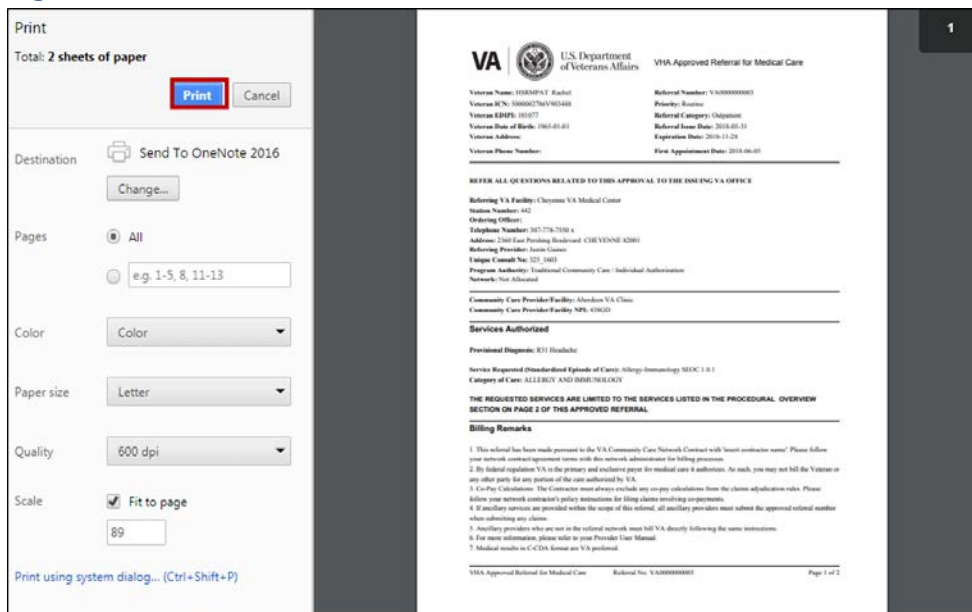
Print

Total: 2 sheets of paper

Print Cancel

Destination Send To OneNote 2016

Change...

Pages All

e.g. 1-5, 8, 11-13

Color Color

Paper size Letter

Quality 600 dpi

Scale Fit to page

89

Print using system dialog... (Ctrl+Shift+P)

1

VA U.S. Department of Veterans Affairs VHA Approved Referral for Medical Care

Veteran Name: HSRMPAT Rachel
Veteran ICN: 5000002786V903488
Veteran EDIPI: 101977
Veteran Date of Birth: 1965-01-01
Veteran Address:
Veteran Phone Number:

Referral Number: VA0000000003
Priority: Routine
Referral Category: Outpatient
Referral Issue Date: 2018-05-31
Expiration Date: 2018-11-28
First Appointment Date: 2018-06-05

REFER ALL QUESTIONS RELATED TO THIS APPROVAL TO THE ISSUING VA OFFICE

Referring VA Facility: Cheyenne VA Medical Center
Station Number: 442
Ordering Officer:
Telephone Number: 307-778-7550 x
Address: 2360 East Pershing Boulevard CHEYENNE 82001
Referring Provider: Justin Gaines
Unique Consult No: 325_1603
Program Authority: Traditional Community Care / Individual Authorization
Network: Not Allocated

Community Care Provider/Facility: Aberdeen VA Clinic
Community Care Provider/Facility NPI: 4560D

Services Authorized

Provisional Diagnosis: R51 Headache

Service Requested (Standardized Episode of Care): Allergy-Immunology SEOC 1.0.1
Category of Care: ALLERGY AND IMMUNOLOGY

THE REQUESTED SERVICES ARE LIMITED TO THE SERVICES LISTED IN THE PROCEDURAL OVERVIEW SECTION ON PAGE 2 OF THIS APPROVED REFERRAL

Billing Remarks

1. This referral has been made pursuant to the VA Community Care Network Contract with 'insert contractor name'. Please follow your network contract/agreement terms with this network administrator for billing processes.
2. By federal regulation VA is the primary and exclusive payer for medical care it authorizes. As such, you may not bill the Veteran or any other party for any portion of the care authorized by VA.
3. Co-Pay Calculations: The Contractor must always exclude any co-pay calculations from the claims adjudication rules. Please follow your network contractor's policy instructions for filing claims involving co-payments.
4. If ancillary services are provided within the scope of this referral, all ancillary providers must submit the approved referral number when submitting any claims.
5. Ancillary providers who are not in the referral network must bill VA directly following the same instructions.
6. For more information, please refer to your Provider User Manual.
7. Medical results in C-CDA format are VA preferred.

VHA Approved Referral for Medical Care Referral No. VA0000000003 Page 1 of 2